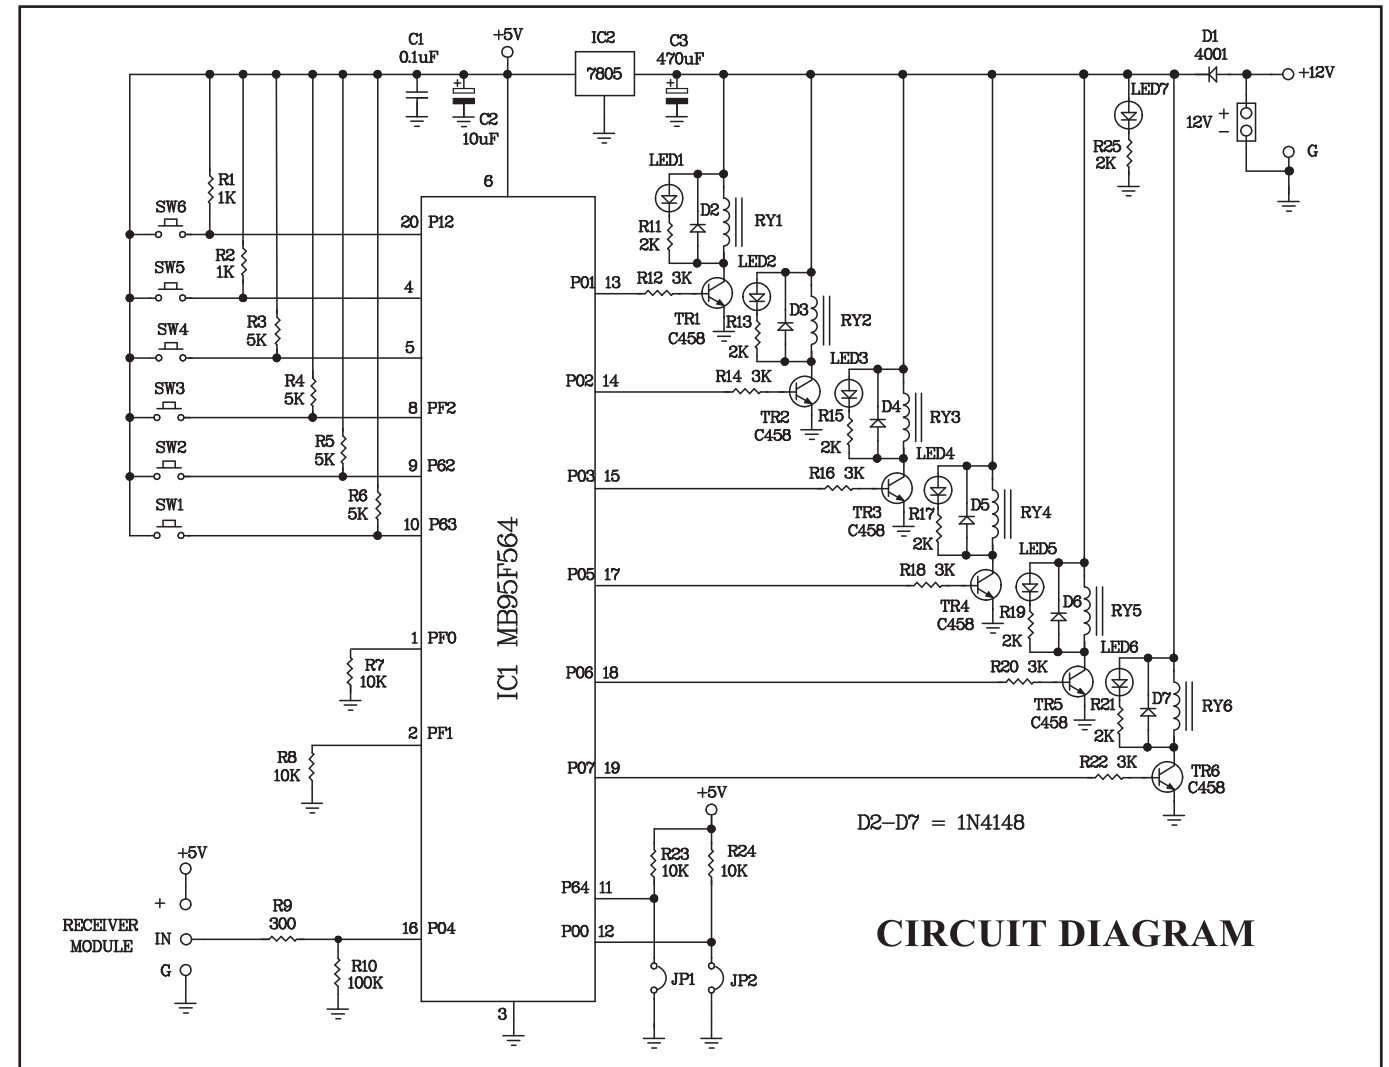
C1
0.1uF

+5V

IC2
7805

C3
470uF

D1
4001

+12V

C2
10uF

LED7

12V
+
−

R25
2K

G

R1
1K

6

LED1

D2

RY1

R11
2K

SW6

20 P12

R2
1K

SW5

4

P01 13

R12 3K

LED2

TR1
C458

R13
2K

D3

RY2

R3
5K

SW4

5

LED3

P02 14

R14 3K

SW3

R4
5K

8 PF2

TR2
C458

R15
2K

D4

RY3

SW2

R5
5K

9 P62

LED4

P03 15

R16 3K

SW1

R6
5K

10 P63

TR3
C458

R17
2K

D5

RY4

IC1 MB95F564

LED5

P05 17

R18 3K

TR4
C458

R19
2K

D6

RY5

1 PF0

R7
10K

LED6

P06 18

R20 3K

TR5
C458

R21
2K

D7

RY6

2 PF1

R8
10K

P07 19

R22 3K

TR6
C458

+5V

D2–D7 = 1N4148

+5V

R23
10K

R24
10K

+

P64 11

RECEIVER
MODULE

IN

R9
300

16 P04

P00 12

CIRCUIT DIAGRAM

G

R10
100K

JP1

JP2

3